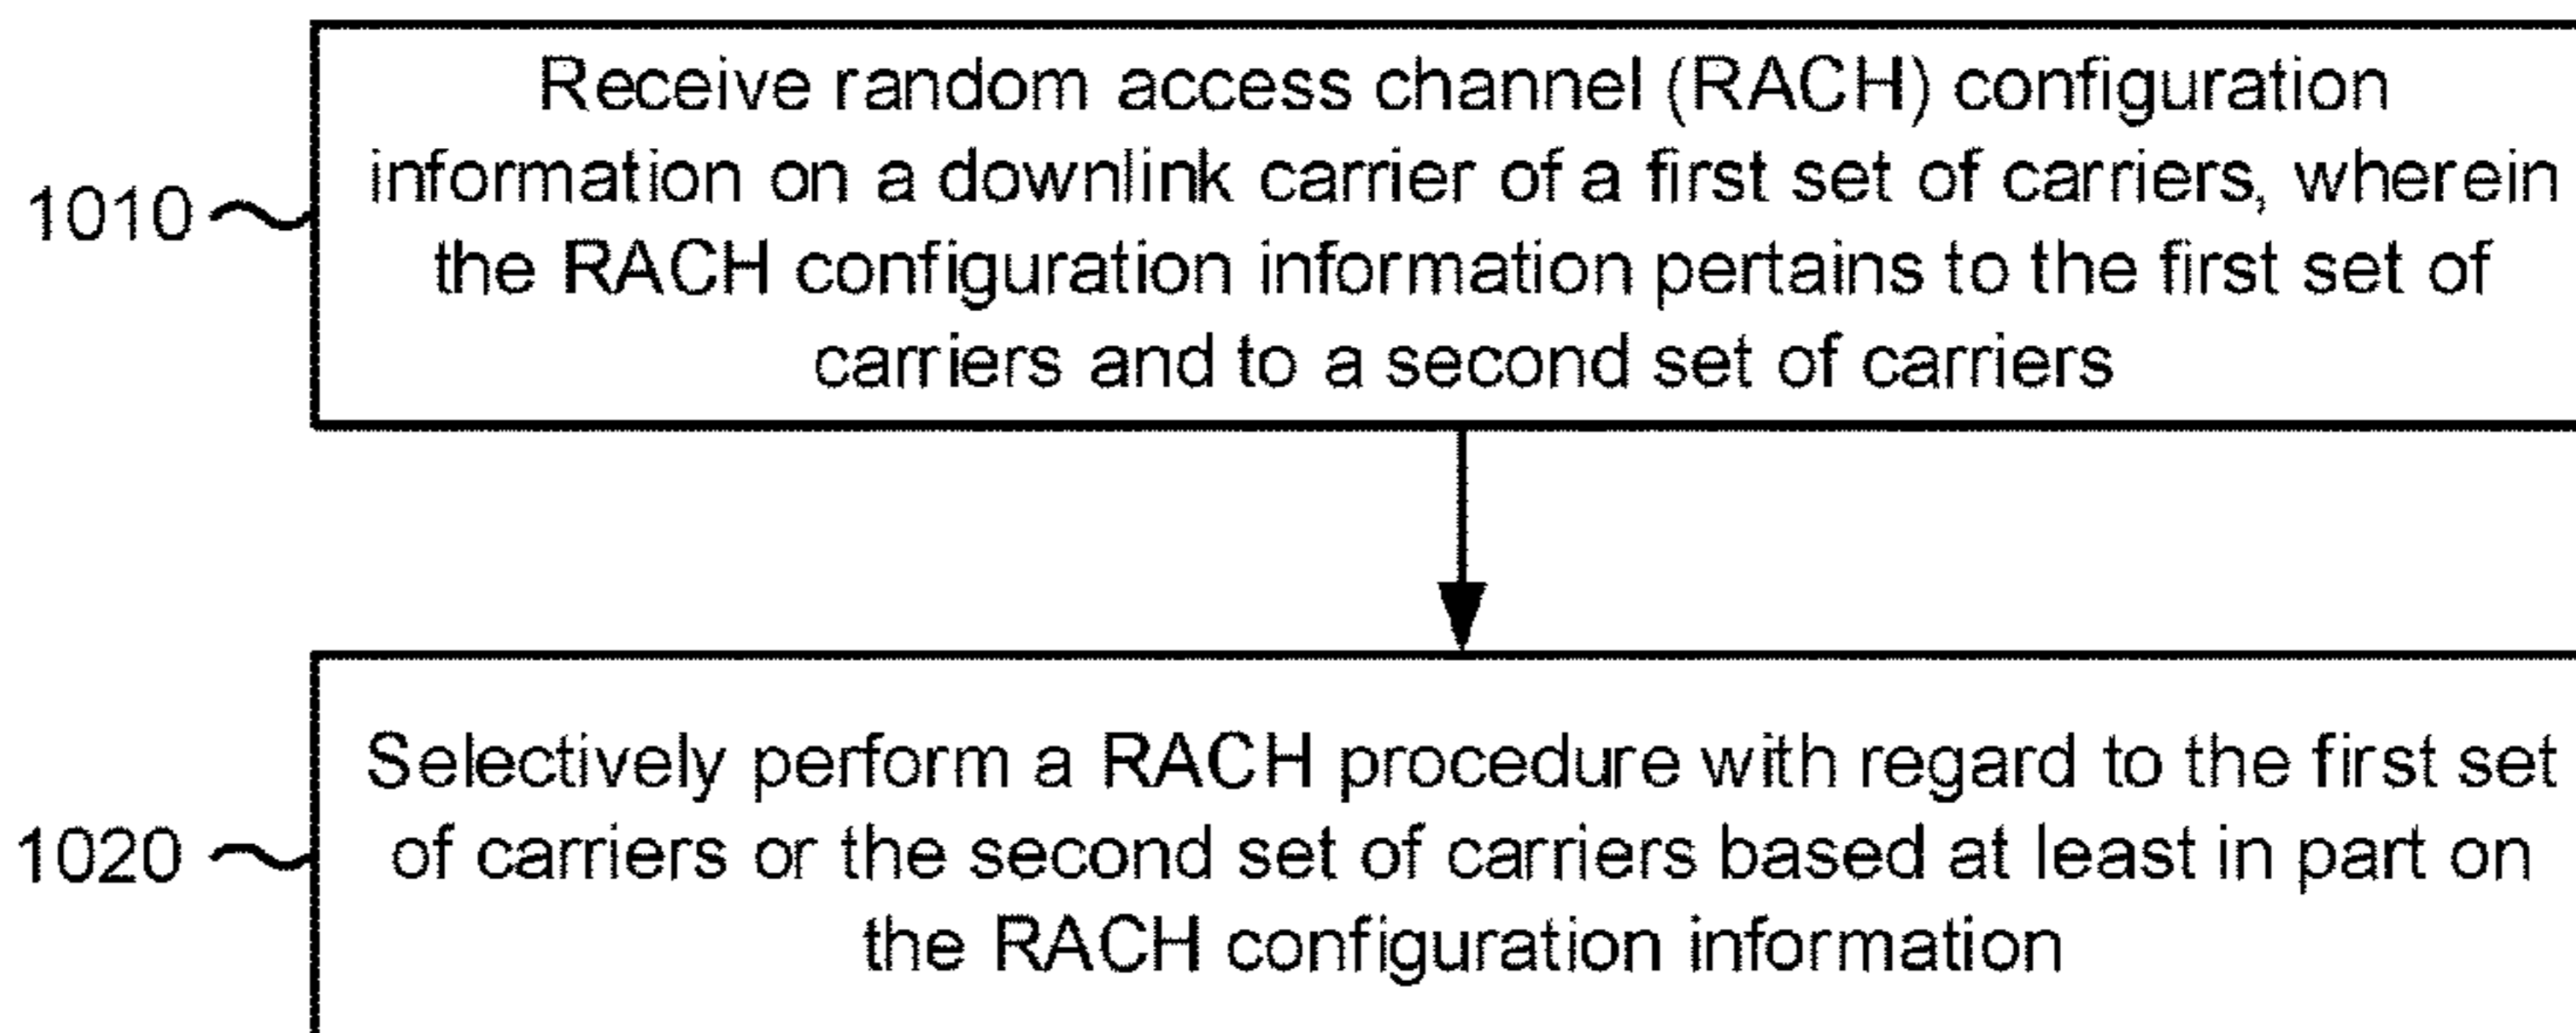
1010

Receive random access channel (RACH) configuration information on a downlink carrier of a first set of carriers, wherein the RACH configuration information pertains to the first set of carriers and to a second set of carriers

1020

Selectively perform a RACH procedure with regard to the first set of carriers or the second set of carriers based at least in part on the RACH configuration information